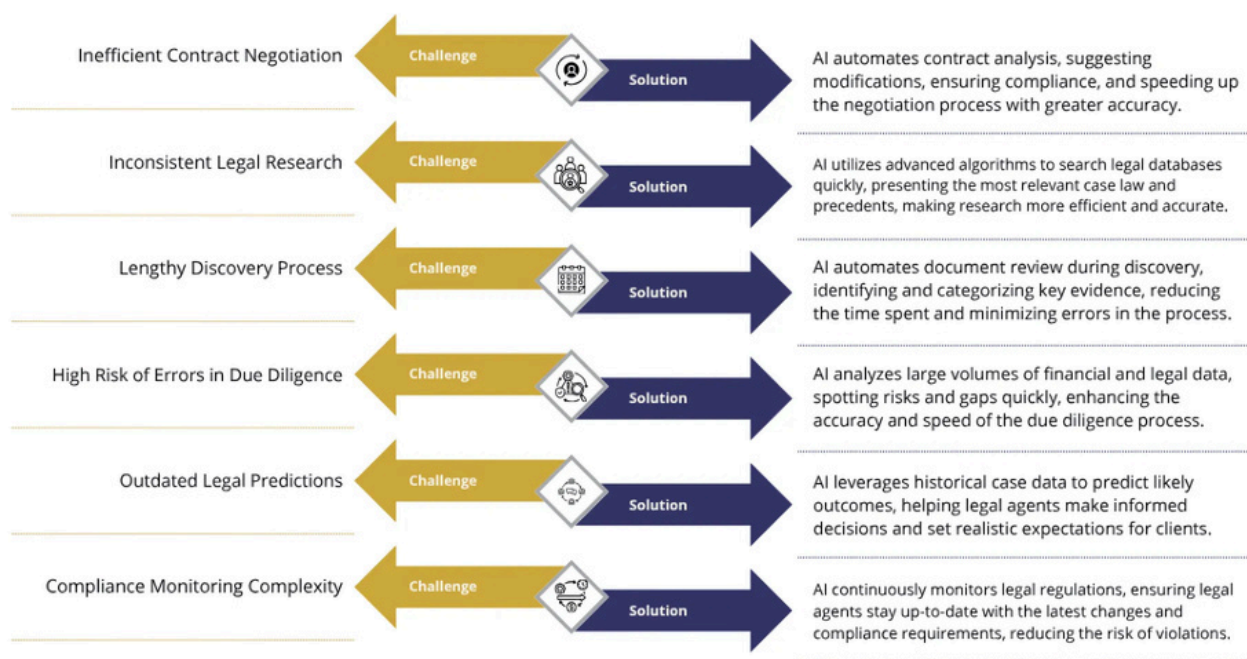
Inefficient Contract Negotiation

Challenge

Solution

AI automates contract analysis, suggesting modifications, ensuring compliance, and speeding up the negotiation process with greater accuracy.

Inconsistent Legal Research

Challenge

Solution

AI utilizes advanced algorithms to search legal databases quickly, presenting the most relevant case law and precedents, making research more efficient and accurate.

Lengthy Discovery Process

Challenge

Solution

AI automates document review during discovery, identifying and categorizing key evidence, reducing the time spent and minimizing errors in the process.

High Risk of Errors in Due Diligence

Challenge

Solution

AI analyzes large volumes of financial and legal data, spotting risks and gaps quickly, enhancing the accuracy and speed of the due diligence process.

Outdated Legal Predictions

Challenge

Solution

AI leverages historical case data to predict likely outcomes, helping legal agents make informed decisions and set realistic expectations for clients.

Compliance Monitoring Complexity

Challenge

Solution

AI continuously monitors legal regulations, ensuring legal agents stay up-to-date with the latest changes and compliance requirements, reducing the risk of violations.